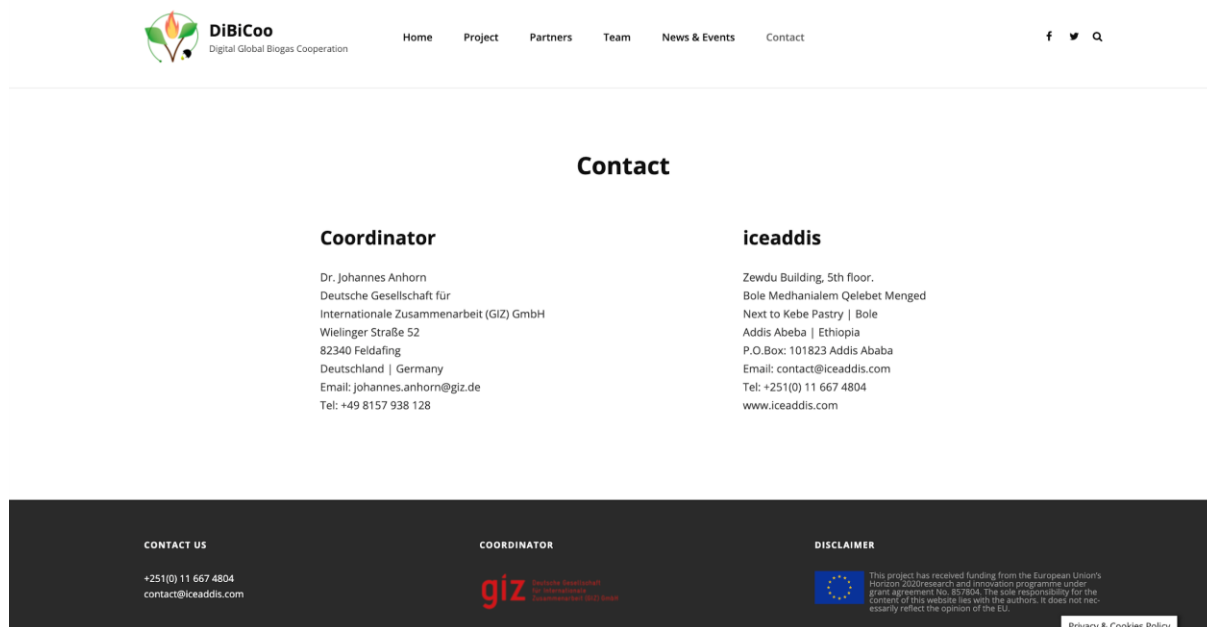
DiBiCoo
Digital Global Biogas Cooperation

Home Project Partners Team News & Events Contact

Contact

Coordinator

Dr. Johannes Anhorn
Deutsche Gesellschaft für
Internationale Zusammenarbeit (GIZ) GmbH
Wielinger Straße 52
82340 Feldafing
Deutschland | Germany
Email: johannes.anhorn@giz.de
Tel: +49 8157 938 128

iceaddis

Zewdu Building, 5th floor.
Bole Medhanialem Qelebet Menged
Next to Kebe Pastry | Bole
Addis Abeba | Ethiopia
P.O.Box: 101823 Addis Ababa
Email: contact@iceaddis.com
Tel: +251(0) 11 667 4804
www.iceaddis.com

CONTACT US

+251(0) 11 667 4804
contact@iceaddis.com

COORDINATOR

giz Deutsche Gesellschaft für Internationale Zusammenarbeit (GIZ) GmbH

DISCLAIMER

This project has received funding from the European Union's Horizon 2020research and innovation programme under grant agreement No. 857804. The sole responsibility for the content of this website lies with the authors. It does not necessarily reflect the opinion of the EU.

Privacy & Cookies Policy